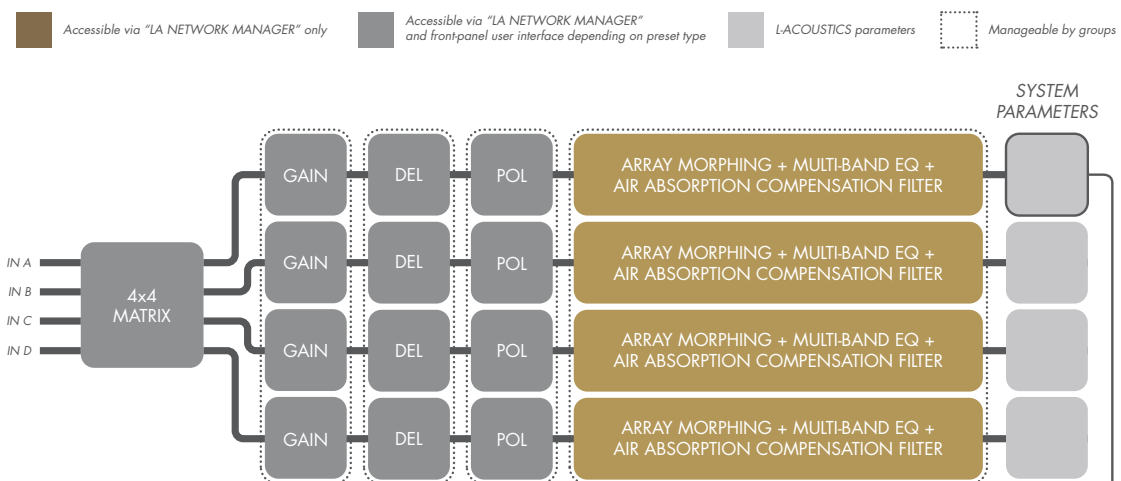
Accessible via "LA NETWORK MANAGER" only

Accessible via "LA NETWORK MANAGER" and front-panel user interface depending on preset type

L-ACOUSTICS parameters

Manageable by groups

SYSTEM PARAMETERS

IN A
IN B
IN C
IN D

4x4 MATRIX

GAIN
DEL
POL
ARRAY MORPHING + MULTI-BAND EQ + AIR ABSORPTION COMPENSATION FILTER

GAIN
DEL
POL
ARRAY MORPHING + MULTI-BAND EQ + AIR ABSORPTION COMPENSATION FILTER

GAIN
DEL
POL
ARRAY MORPHING + MULTI-BAND EQ + AIR ABSORPTION COMPENSATION FILTER

GAIN
DEL
POL
ARRAY MORPHING + MULTI-BAND EQ + AIR ABSORPTION COMPENSATION FILTER